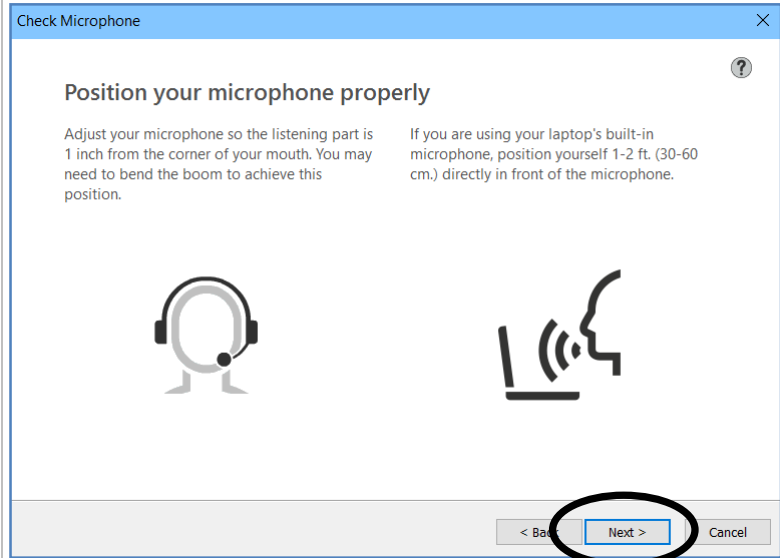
Check Microphone

?

Position your microphone properly

Adjust your microphone so the listening part is 1 inch from the corner of your mouth. You may need to bend the boom to achieve this position.

If you are using your laptop's built-in microphone, position yourself 1-2 ft. (30-60 cm.) directly in front of the microphone.

< Back

Next >

Cancel